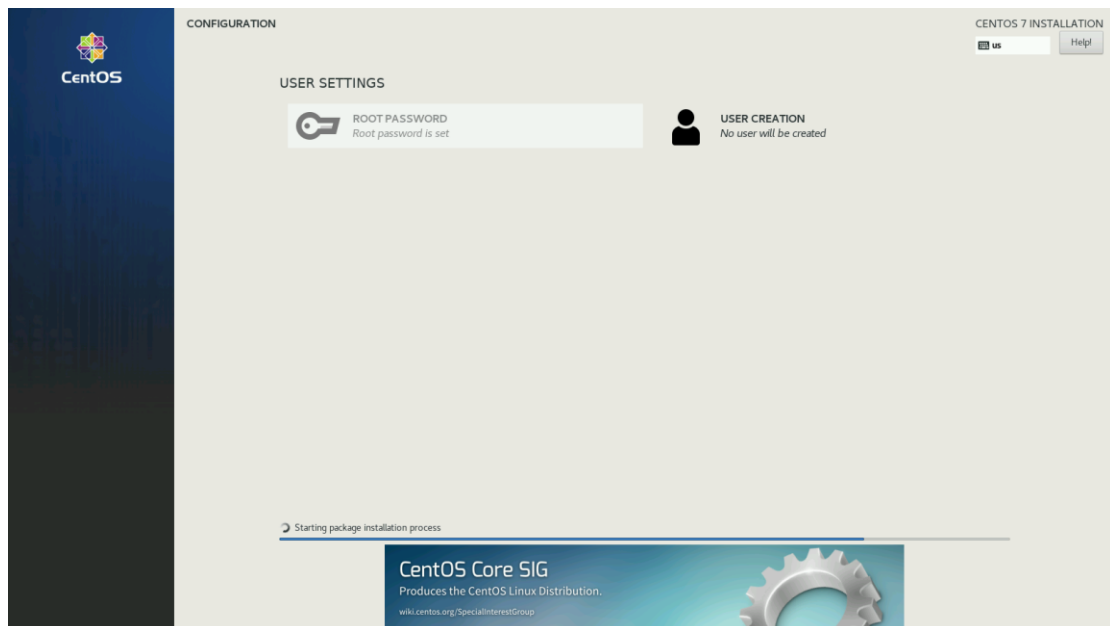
CentOS

CONFIGURATION

CENTOS 7 INSTALLATION

us

Help!

USER SETTINGS

ROOT PASSWORD
Root password is set

USER CREATION
No user will be created

Starting package installation process

CentOS Core SIG
Produces the CentOS Linux Distribution.
wiki.centos.org/SpecialInterestGroup